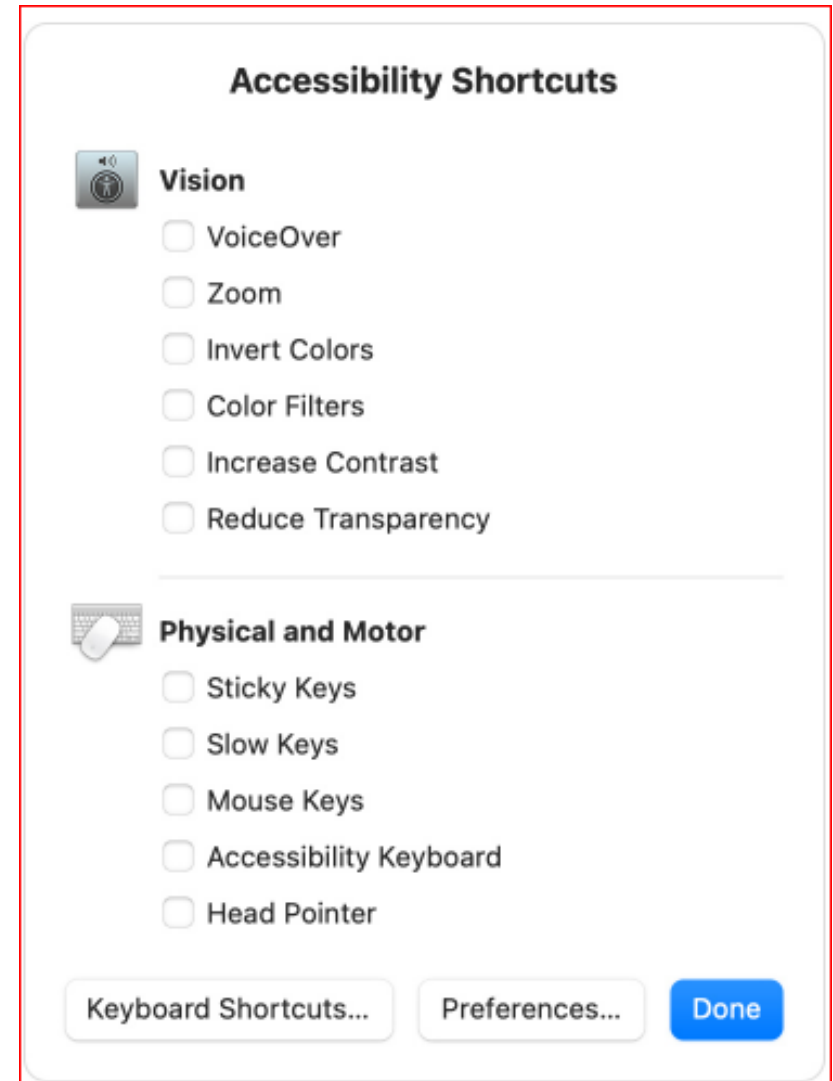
Accessibility Shortcuts

Vision

VoiceOver

Zoom

Invert Colors

Color Filters

Increase Contrast

Reduce Transparency

Physical and Motor

Sticky Keys

Slow Keys

Mouse Keys

Accessibility Keyboard

Head Pointer

Keyboard Shortcuts...

Preferences...

Done